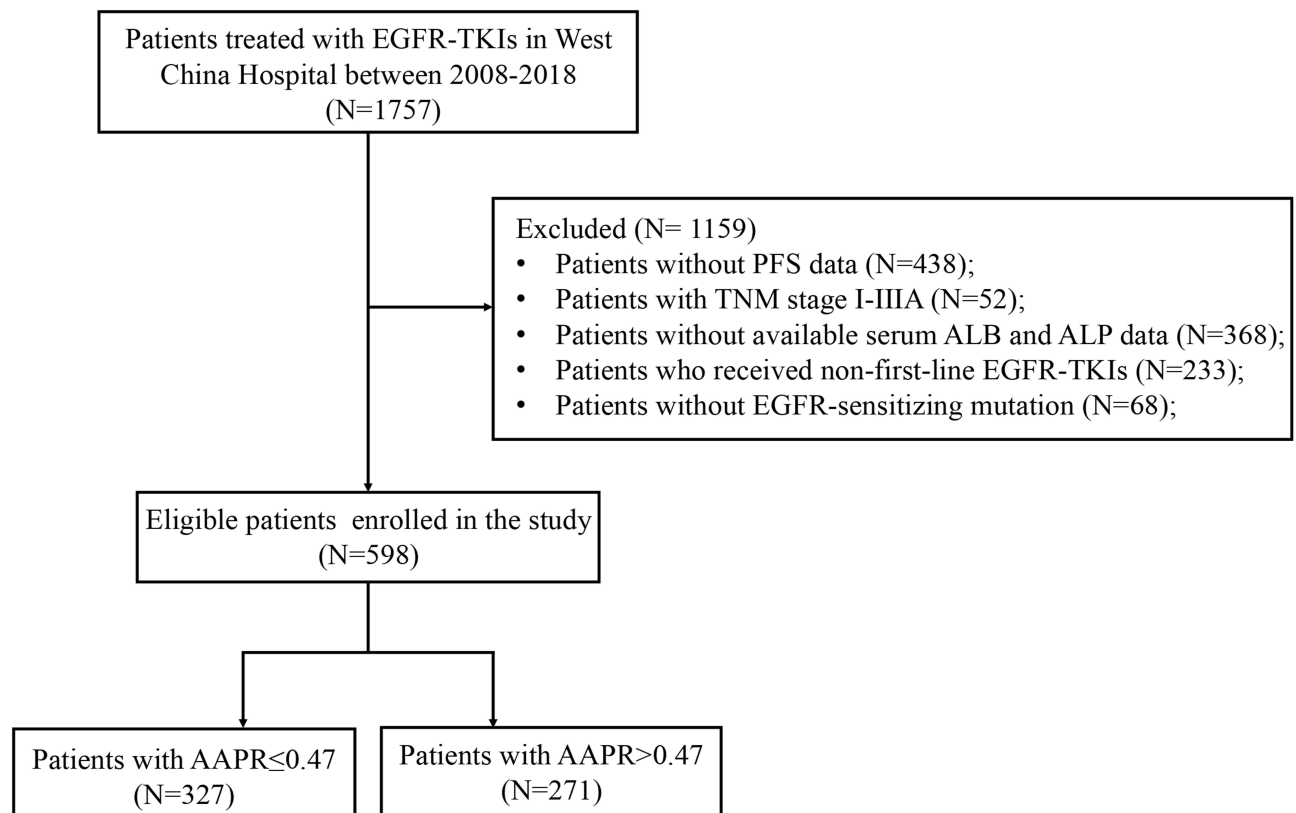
Patients treated with EGFR-TKIs in West China Hospital between 2008-2018
(N=1757)

Excluded (N= 1159)
• Patients without PFS data (N=438);
• Patients with TNM stage I-IIIA (N=52);
• Patients without available serum ALB and ALP data (N=368);
• Patients who received non-first-line EGFR-TKIs (N=233);
• Patients without EGFR-sensitizing mutation (N=68);

Eligible patients enrolled in the study
(N=598)

Patients with AAPR≤0.47
(N=327)

Patients with AAPR>0.47
(N=271)